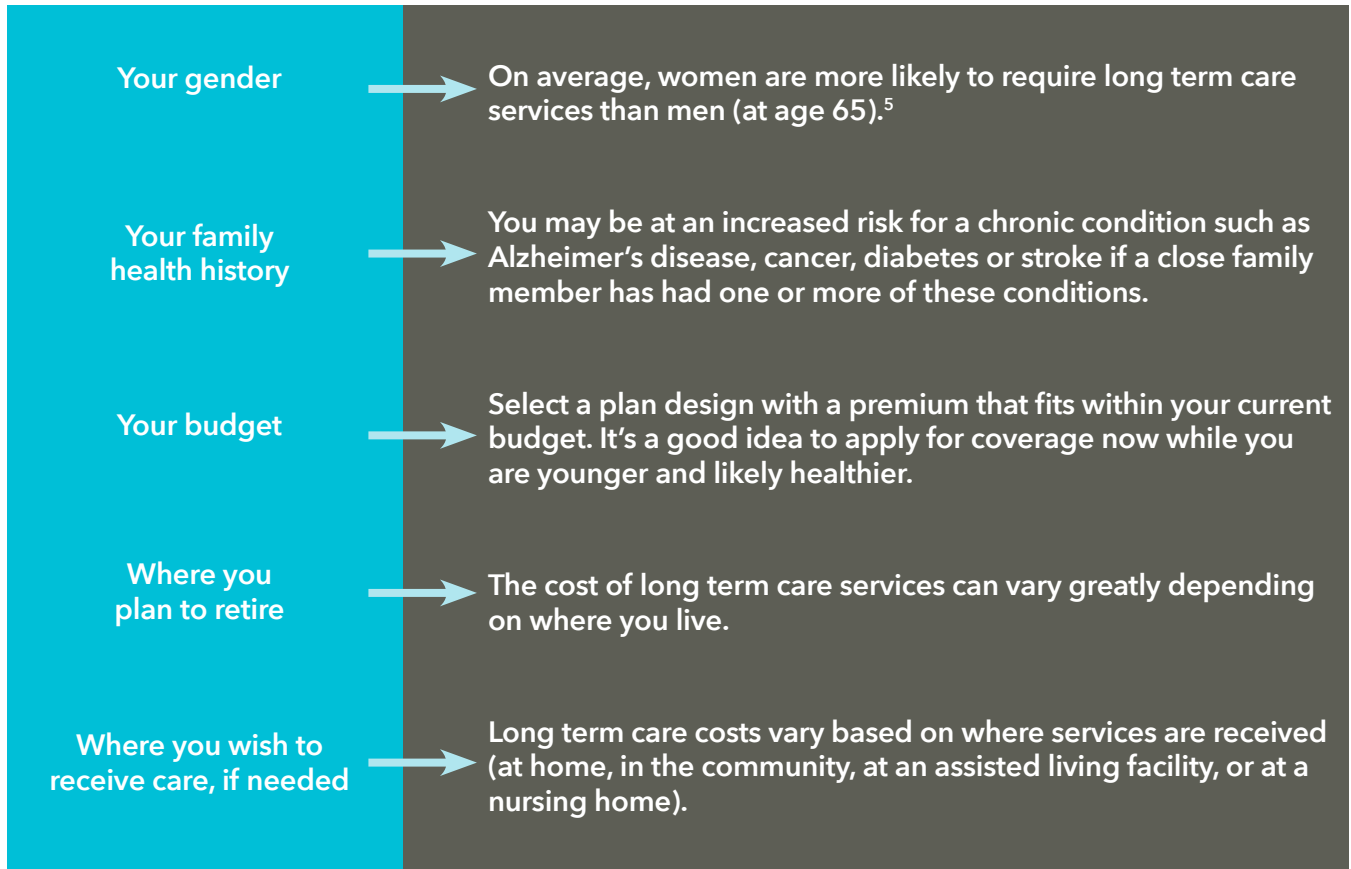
Your gender

On average, women are more likely to require long term care services than men (at age 65).$^5$

Your family health history

You may be at an increased risk for a chronic condition such as Alzheimer's disease, cancer, diabetes or stroke if a close family member has had one or more of these conditions.

Your budget

Select a plan design with a premium that fits within your current budget. It's a good idea to apply for coverage now while you are younger and likely healthier.

Where you plan to retire

The cost of long term care services can vary greatly depending on where you live.

Where you wish to receive care, if needed

Long term care costs vary based on where services are received (at home, in the community, at an assisted living facility, or at a nursing home).